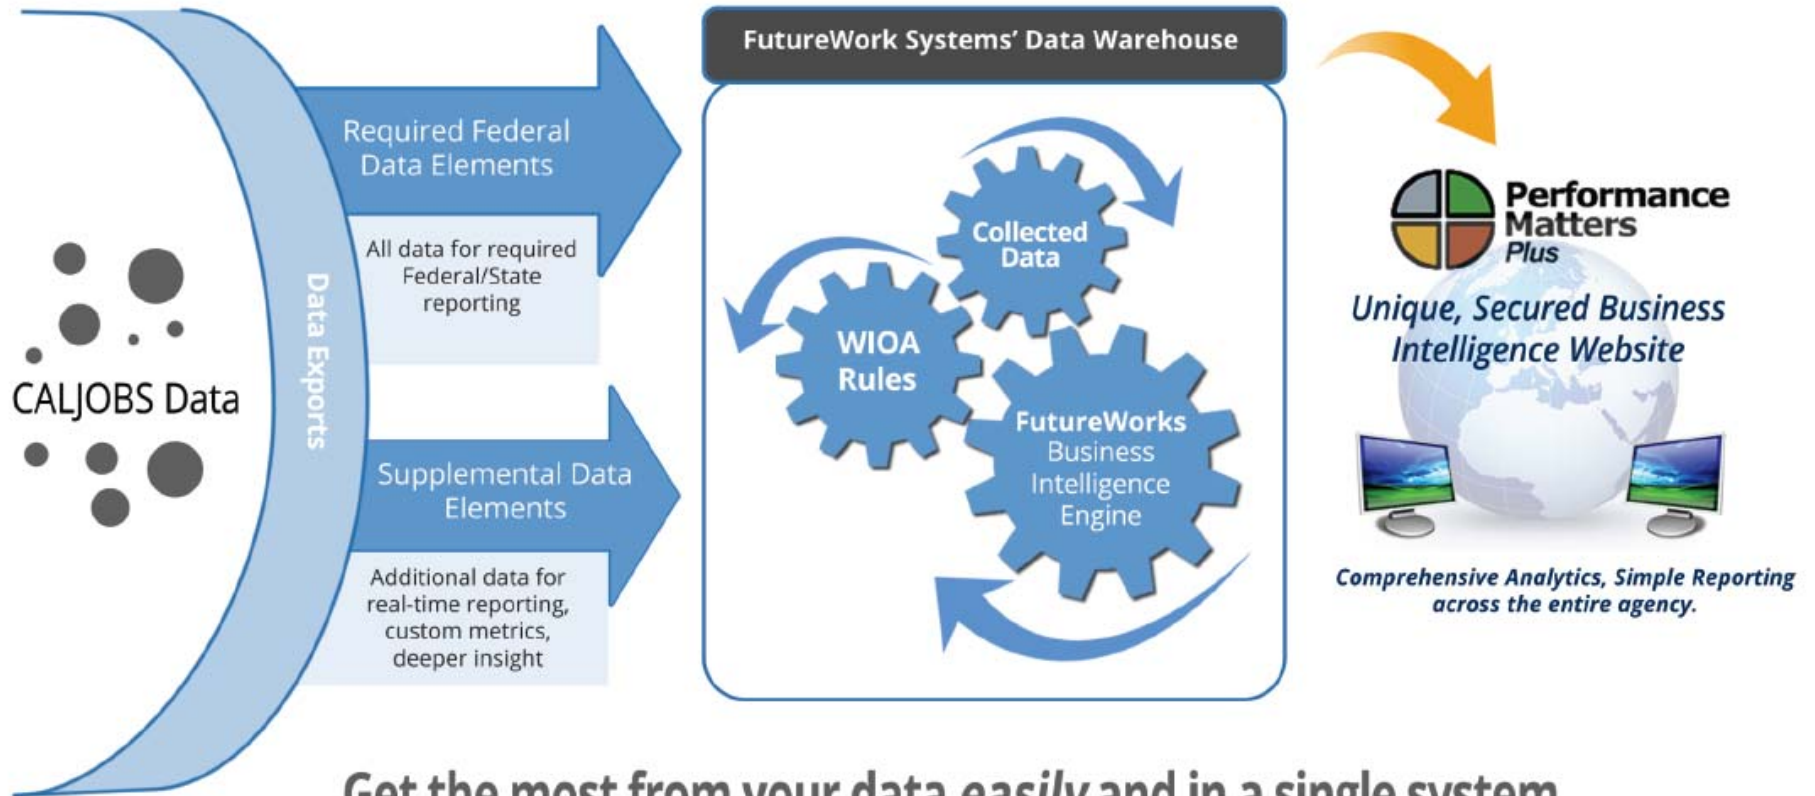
CALJOBS Data

Data Exports

Required Federal Data Elements

All data for required Federal/State reporting

Supplemental Data Elements

Additional data for real-time reporting, custom metrics, deeper insight

FutureWork Systems' Data Warehouse

Collected Data

WIOA Rules

FutureWorks Business Intelligence Engine

Performance Matters Plus

Unique, Secured Business Intelligence Website

Comprehensive Analytics, Simple Reporting across the entire agency.

Get the most from your data easily and in a single system